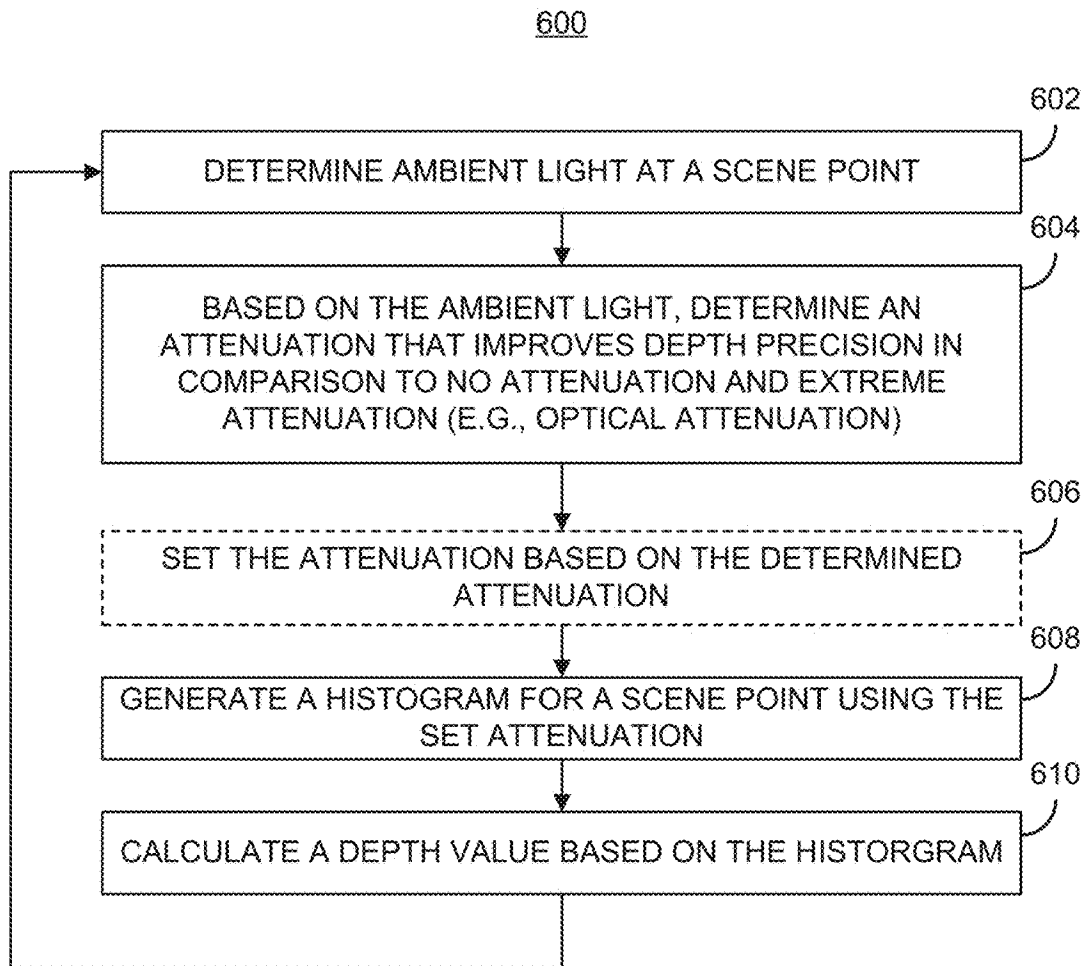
600

602

DETERMINE AMBIENT LIGHT AT A SCENE POINT

604

BASED ON THE AMBIENT LIGHT, DETERMINE AN ATTENUATION THAT IMPROVES DEPTH PRECISION IN COMPARISON TO NO ATTENUATION AND EXTREME ATTENUATION (E.G., OPTICAL ATTENUATION)

606

SET THE ATTENUATION BASED ON THE DETERMINED ATTENUATION

608

GENERATE A HISTOGRAM FOR A SCENE POINT USING THE SET ATTENUATION

610

CALCULATE A DEPTH VALUE BASED ON THE HISTORGRAM